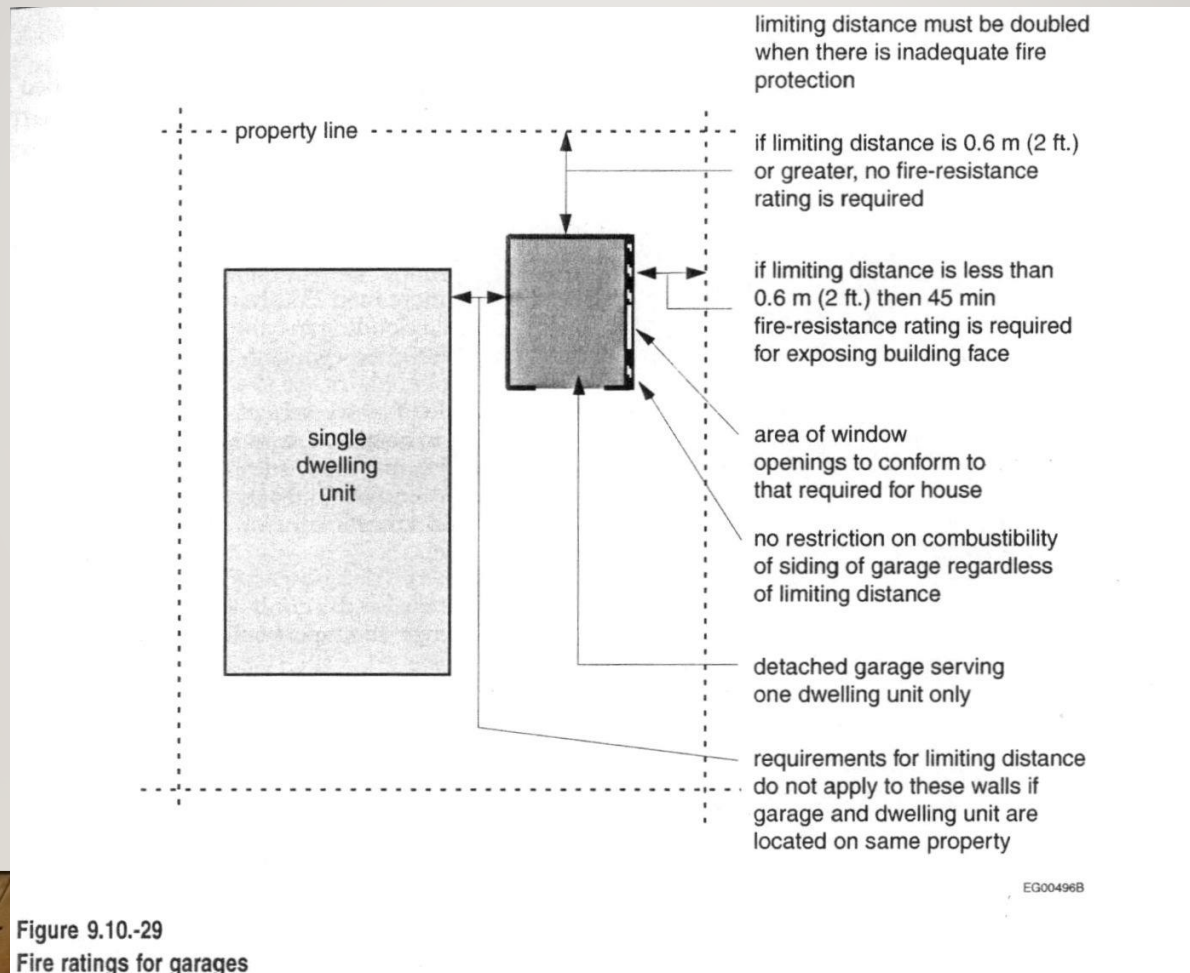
limiting distance must be doubled when there is inadequate fire protection

property line

if limiting distance is 0.6 m (2 ft.) or greater, no fire-resistance rating is required

if limiting distance is less than 0.6 m (2 ft.) then 45 min fire-resistance rating is required for exposing building face

single dwelling unit

area of window openings to conform to that required for house

no restriction on combustibility of siding of garage regardless of limiting distance

detached garage serving one dwelling unit only

requirements for limiting distance do not apply to these walls if garage and dwelling unit are located on same property

EG00496B

Figure 9.10.-29
Fire ratings for garages